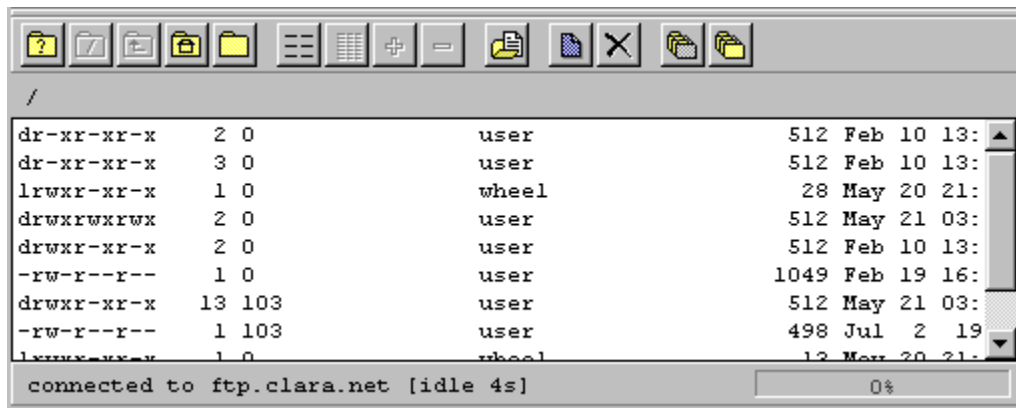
/

| | | | | | | | |
|---|---|---|---|---|---|---|---|
| dr-xr-xr-x | 2 | 0 | user | 512 | Feb | 10 | 13: |
| dr-xr-xr-x | 3 | 0 | user | 512 | Feb | 10 | 13: |
| lrwxr-xr-x | 1 | 0 | wheel | 28 | May | 20 | 21: |
| drwxrwxrwx | 2 | 0 | user | 512 | May | 21 | 03: |
| drwxr-xr-x | 2 | 0 | user | 512 | Feb | 10 | 13: |
| -rw-r--r-- | 1 | 0 | user | 1049 | Feb | 19 | 16: |
| drwxr-xr-x | 13 | 103 | user | 512 | May | 21 | 03: |
| -rw-r--r-- | 1 | 103 | user | 498 | Jul | 2 | 19 |
| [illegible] | 1 | 0 | wheel | 13 | May | 20 | 21: |

connected to ftp.clara.net [idle 4s]

0%